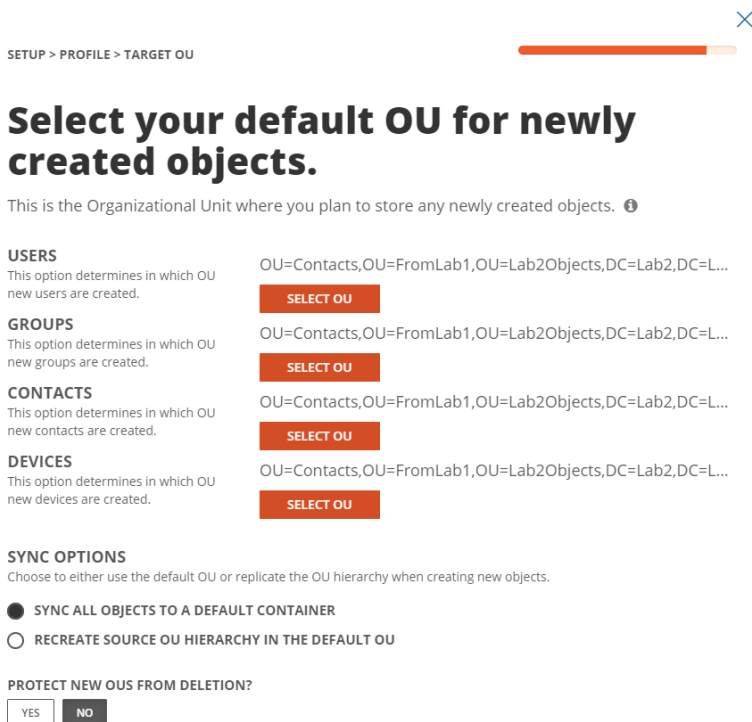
SETUP > PROFILE > TARGET OU

Select your default OU for newly created objects.

This is the Organizational Unit where you plan to store any newly created objects.

USERS
This option determines in which OU new users are created.

OU=Contacts,OU=FromLab1,OU=Lab2Objects,DC=Lab2,DC=L...

SELECT OU

GROUPS
This option determines in which OU new groups are created.

OU=Contacts,OU=FromLab1,OU=Lab2Objects,DC=Lab2,DC=L...

SELECT OU

CONTACTS
This option determines in which OU new contacts are created.

OU=Contacts,OU=FromLab1,OU=Lab2Objects,DC=Lab2,DC=L...

SELECT OU

DEVICES
This option determines in which OU new devices are created.

OU=Contacts,OU=FromLab1,OU=Lab2Objects,DC=Lab2,DC=L...

SELECT OU

SYNC OPTIONS
Choose to either use the default OU or replicate the OU hierarchy when creating new objects.

SYNC ALL OBJECTS TO A DEFAULT CONTAINER

RECREATE SOURCE OU HIERARCHY IN THE DEFAULT OU

PROTECT NEW OUS FROM DELETION?

YES NO